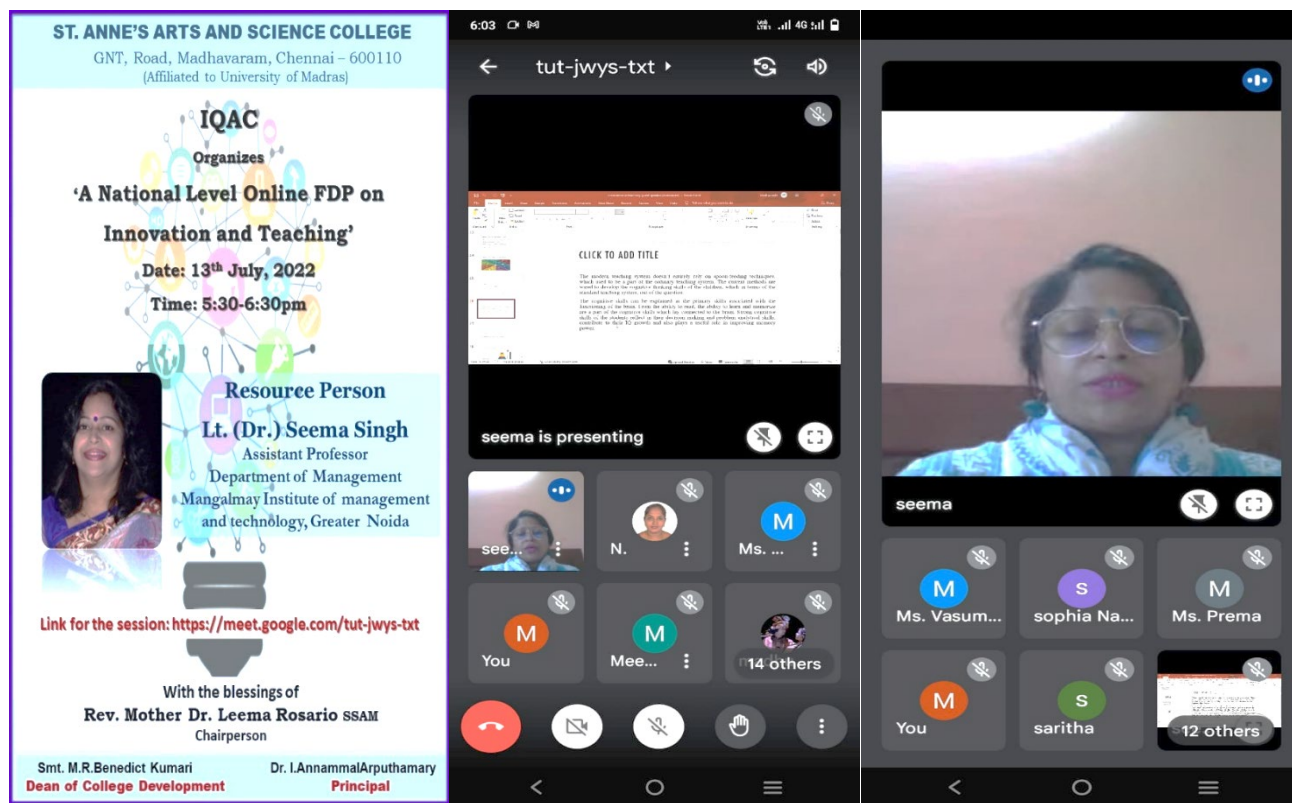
ST. ANNE'S ARTS AND SCIENCE COLLEGE
GNT, Road, Madhavaram, Chennai – 600110
(Affiliated to University of Madras)

IQAC
Organizes
'A National Level Online FDP on Innovation and Teaching'
Date: 13$^{th}$ July, 2022
Time: 5:30-6:30pm

Resource Person
Lt. (Dr.) Seema Singh
Assistant Professor
Department of Management
Mangalmay Institute of management and technology, Greater Noida

Link for the session: https://meet.google.com/tut-jwys-txt

With the blessings of
Rev. Mother Dr. Leema Rosario SSAM
Chairperson

Smt. M.R.Benedict Kumari
Dean of College Development

Dr. I.AnnammalArputhamary
Principal

6:03
tut-jwys-txt
CLICK TO ADD TITLE
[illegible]
seema is presenting
see...
N.
Ms. ...
M
You
M
Mee...
M
14 others

seema
M
Ms. Vasum...
S
sophia Na...
M
Ms. Prema
M
You
S
saritha
12 others